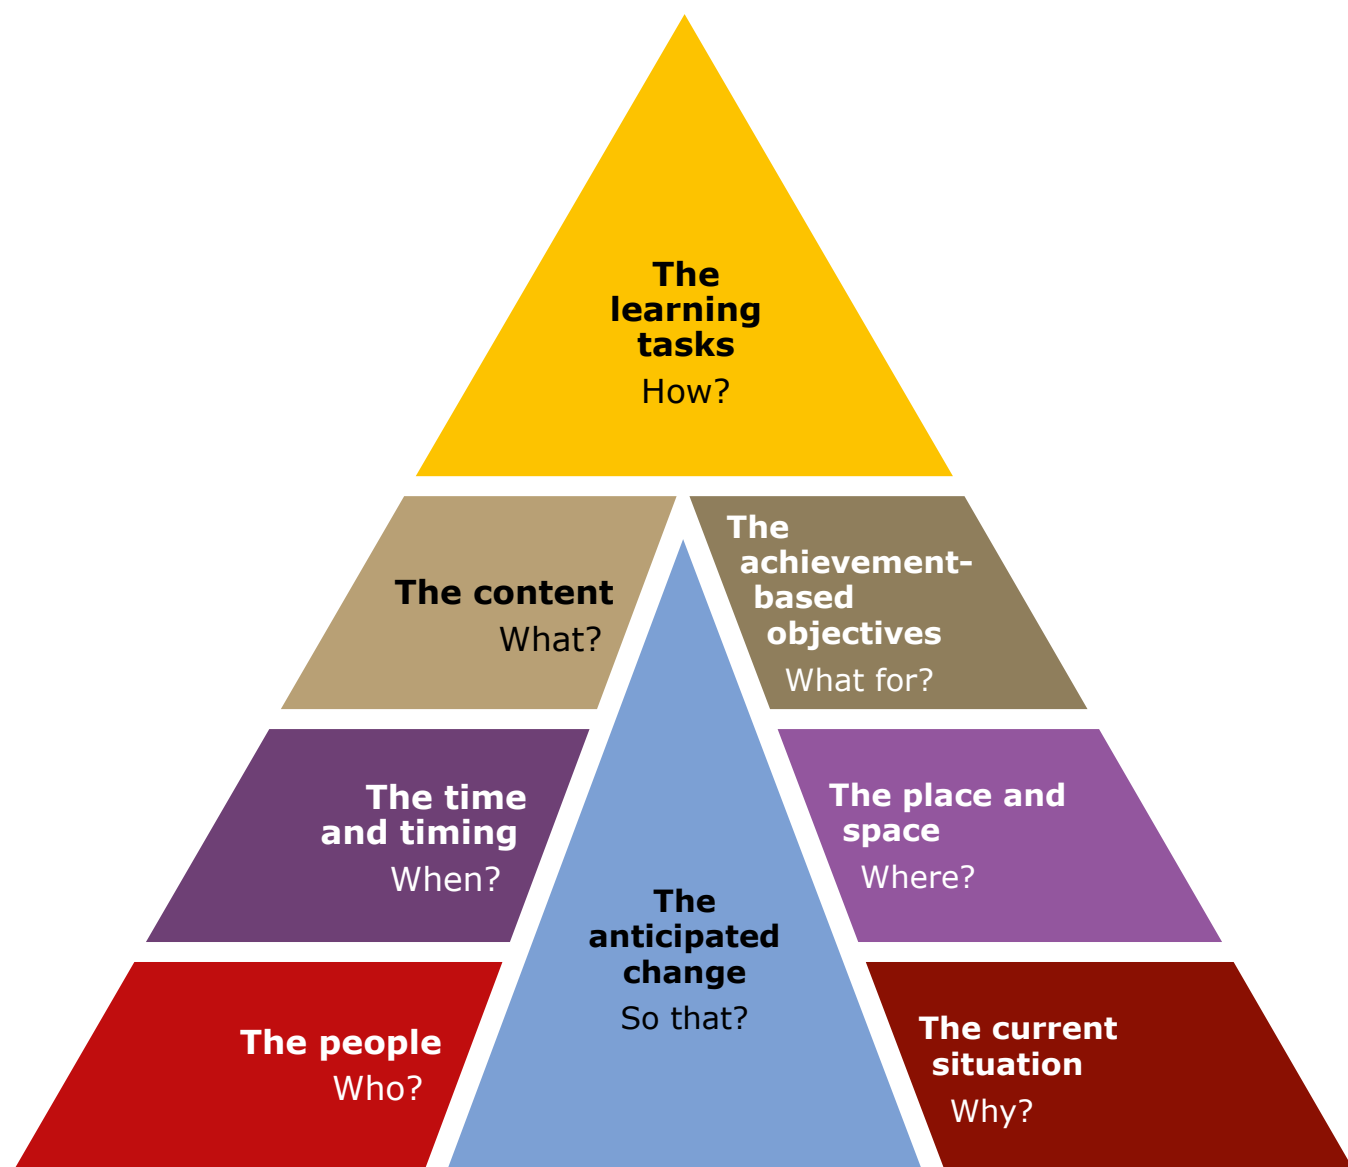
The learning tasks
How?

The content
What?

The achievement-based objectives
What for?

The time and timing
When?

The anticipated change
So that?

The place and space
Where?

The people
Who?

The current situation
Why?